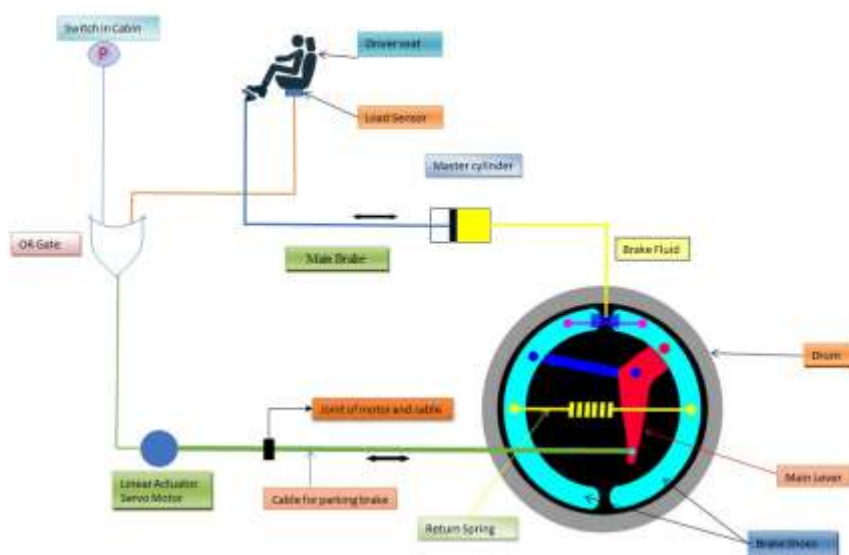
Switch in Cabin

P

Driver seat

Load Sensor

Master cylinder

OR Gate

Main Brake

Brake Fluid

Drum

Joint of motor and cable

Main Lever

Linear Actuator Servo Motor

Cable for parking brake

Return Spring

Brake Shoes